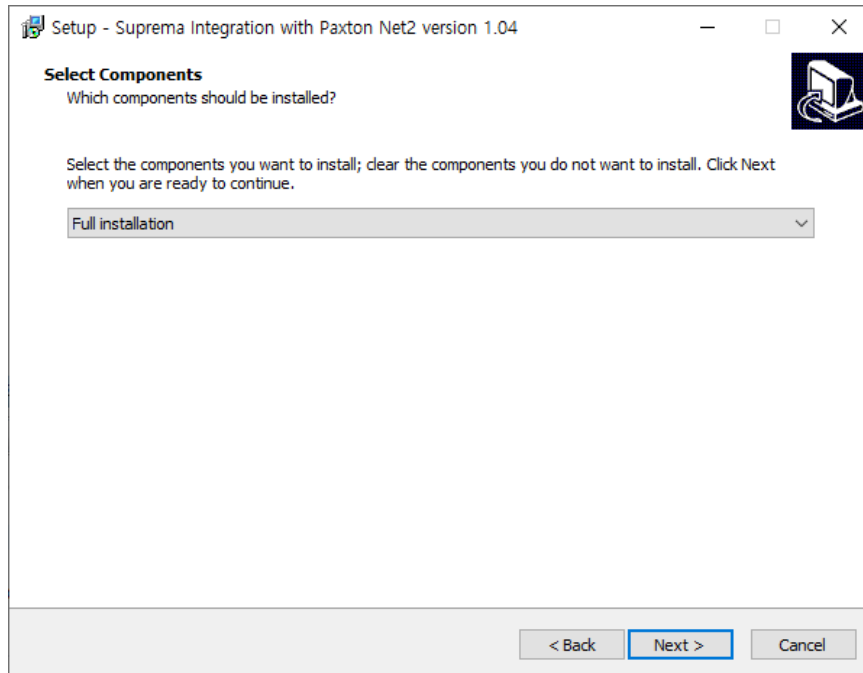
Setup - Suprema Integration with Paxton Net2 version 1.04

Select Components
Which components should be installed?

Select the components you want to install; clear the components you do not want to install. Click Next when you are ready to continue.

Full installation

< Back
Next >
Cancel